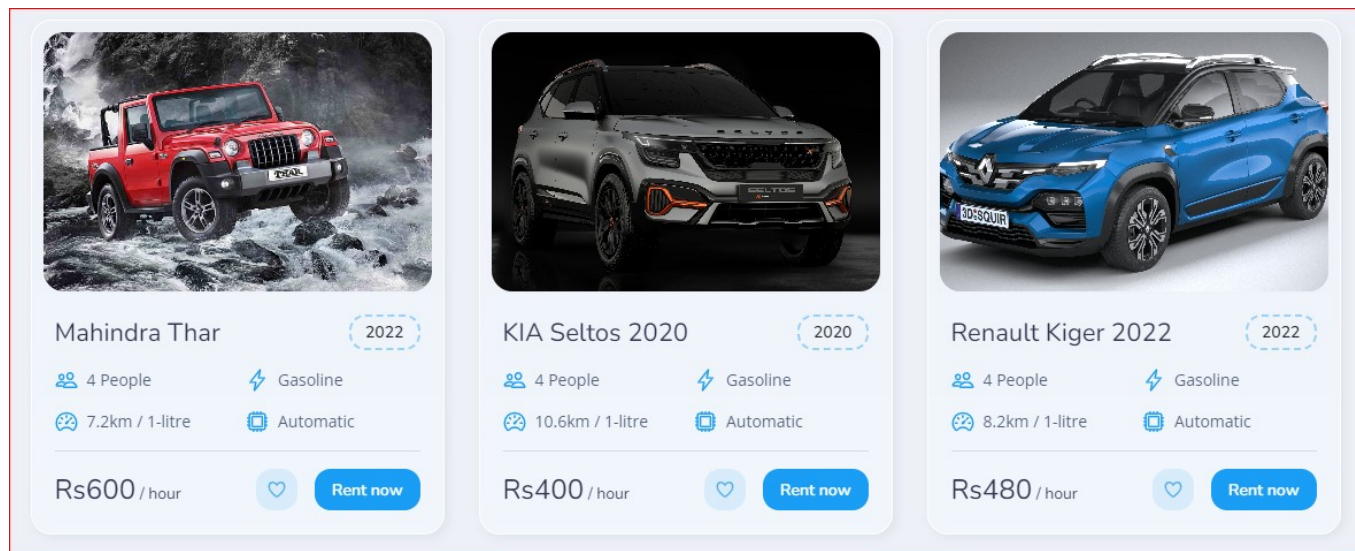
THAR

Mahindra Thar

2022

4 People

Gasoline

7.2km / 1-litre

Automatic

Rs600 / hour

Rent now

SELTOS

SELTOS

KIA Seltos 2020

2020

4 People

Gasoline

10.6km / 1-litre

Automatic

Rs400 / hour

Rent now

3DESQUIR

Renault Kiger 2022

2022

4 People

Gasoline

8.2km / 1-litre

Automatic

Rs480 / hour

Rent now